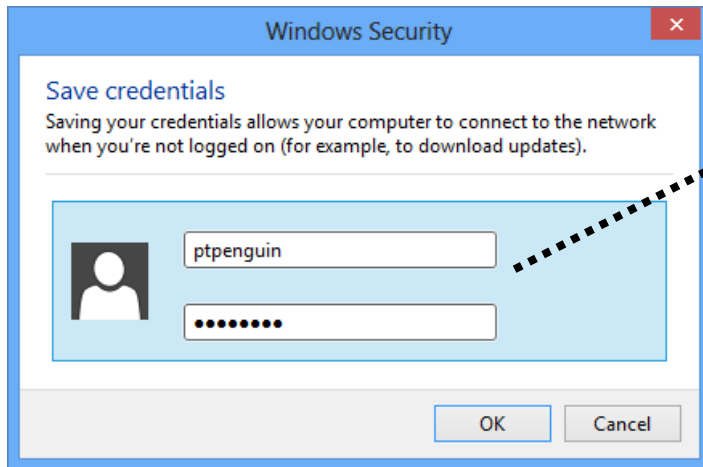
Windows Security

Save credentials

Saving your credentials allows your computer to connect to the network when you're not logged on (for example, to download updates).

ptpenguin

••••••••

OK Cancel